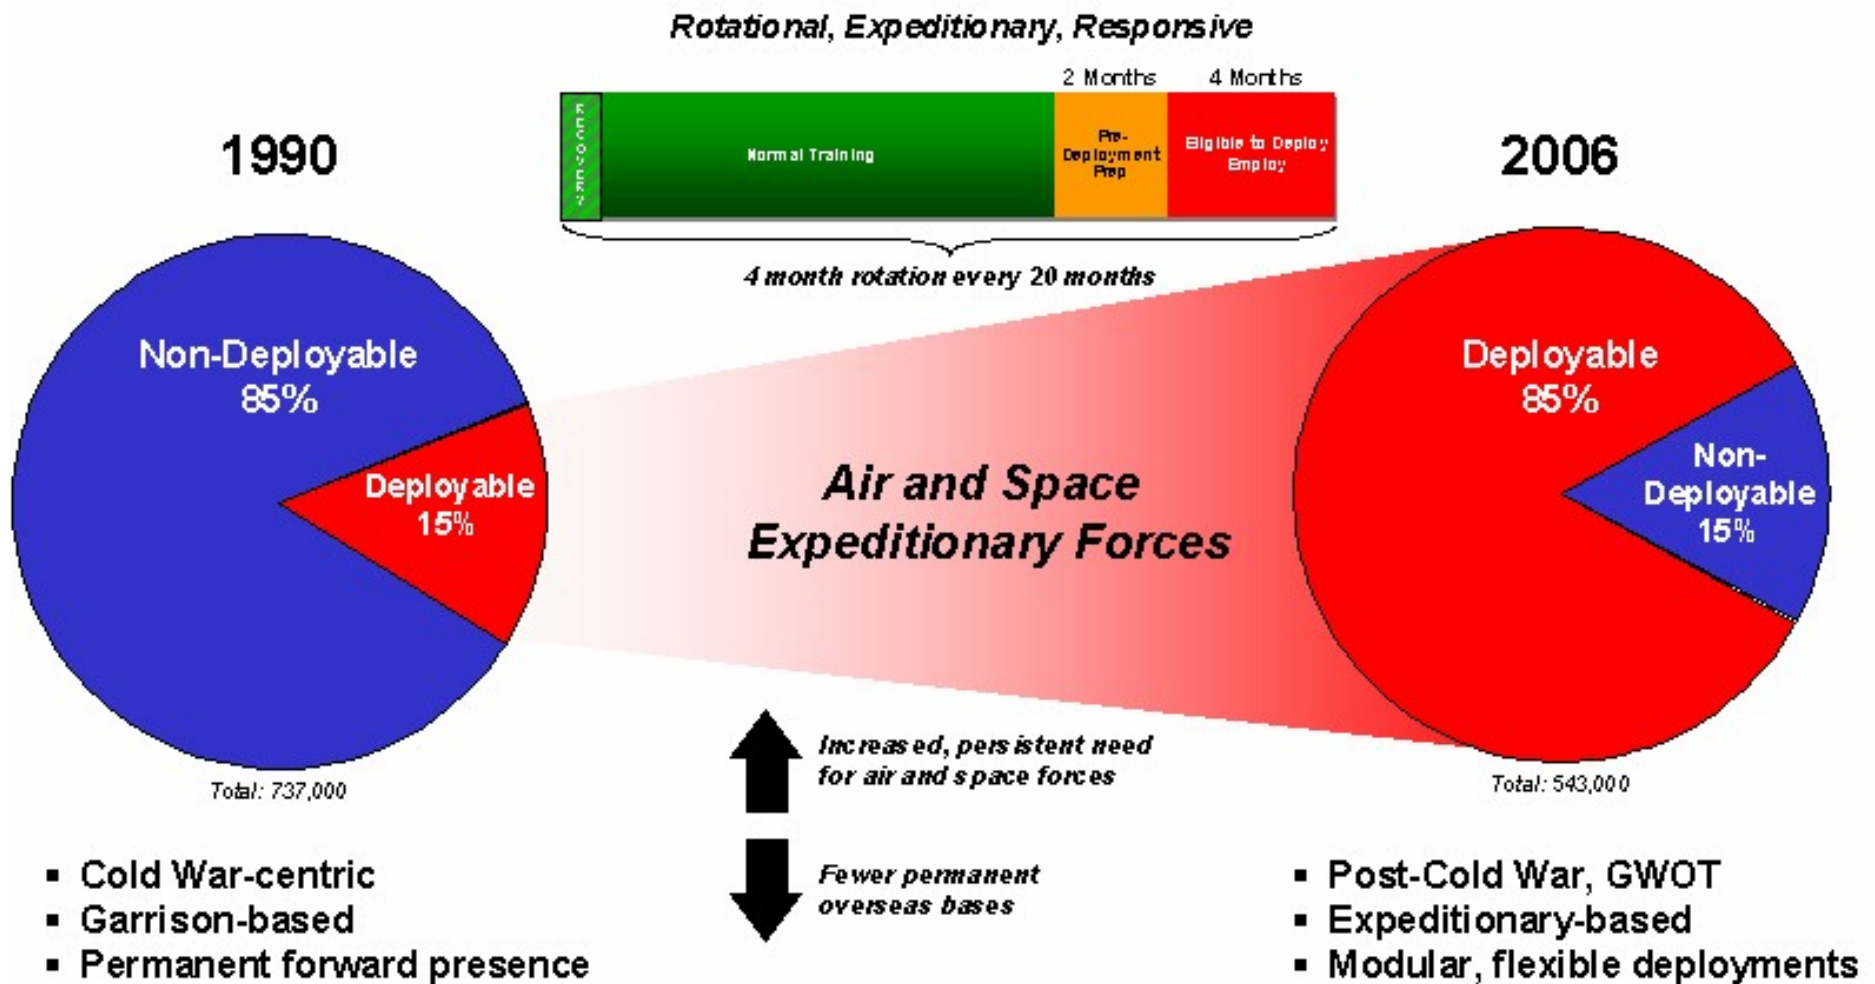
Rotational, Expeditionary, Responsive

2 Months 4 Months

RECOVERY

Normal Training

Pre-Deployment Prep

Eligible to Deploy Employ

4 month rotation every 20 months

1990

Non-Deployable 85%

Deployable 15%

Total: 737,000

Air and Space Expeditionary Forces

2006

Deployable 85%

Non-Deployable 15%

Total: 543,000

Increased, persistent need for air and space forces

Fewer permanent overseas bases

- Cold War-centric
- Garrison-based
- Permanent forward presence

- Post-Cold War, GWOT
- Expeditionary-based
- Modular, flexible deployments